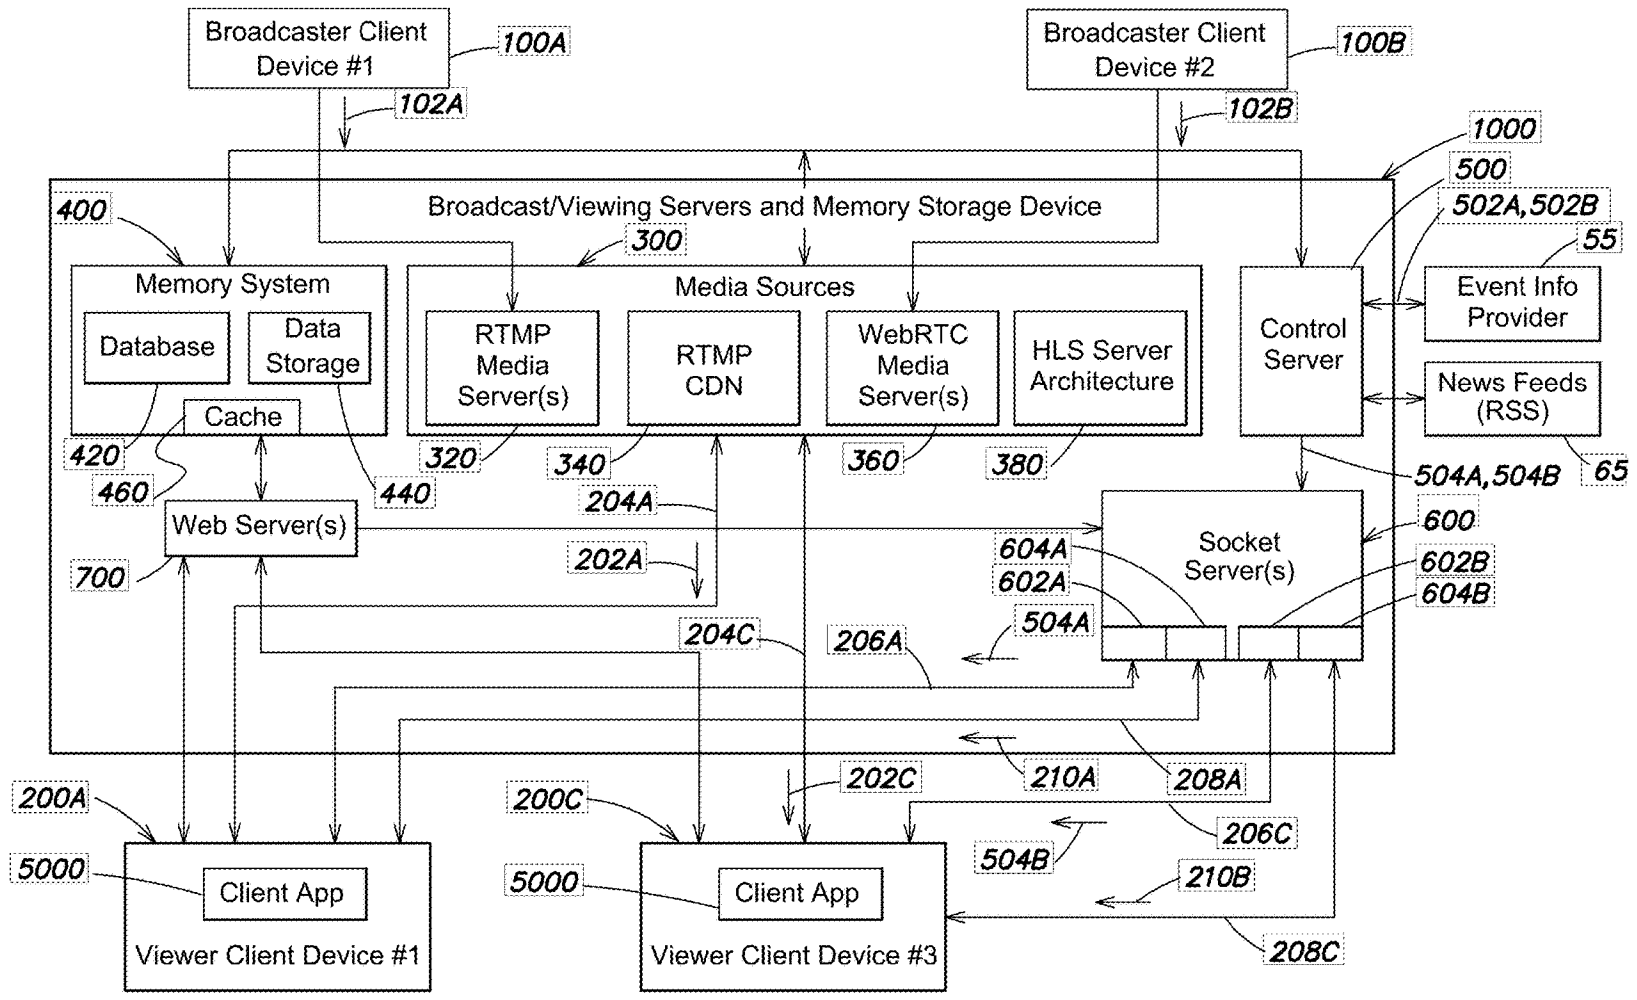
Broadcaster Client Device #1
100A
102A
Broadcaster Client Device #2
100B
102B
1000
500
502A,502B
55
Broadcast/Viewing Servers and Memory Storage Device
400
300
Memory System
Database
Data Storage
Cache
Media Sources
RTMP Media Server(s)
RTMP CDN
WebRTC Media Server(s)
HLS Server Architecture
Control Server
Event Info Provider
News Feeds (RSS)
65
420
460
440
320
340
360
380
504A,504B
204A
Web Server(s)
600
Socket Server(s)
700
202A
604A
602A
602B
604B
204C
206A
504A
210A
208A
200A
202C
200C
206C
504B
210B
5000
Client App
Viewer Client Device #1
5000
Client App
Viewer Client Device #3
208C